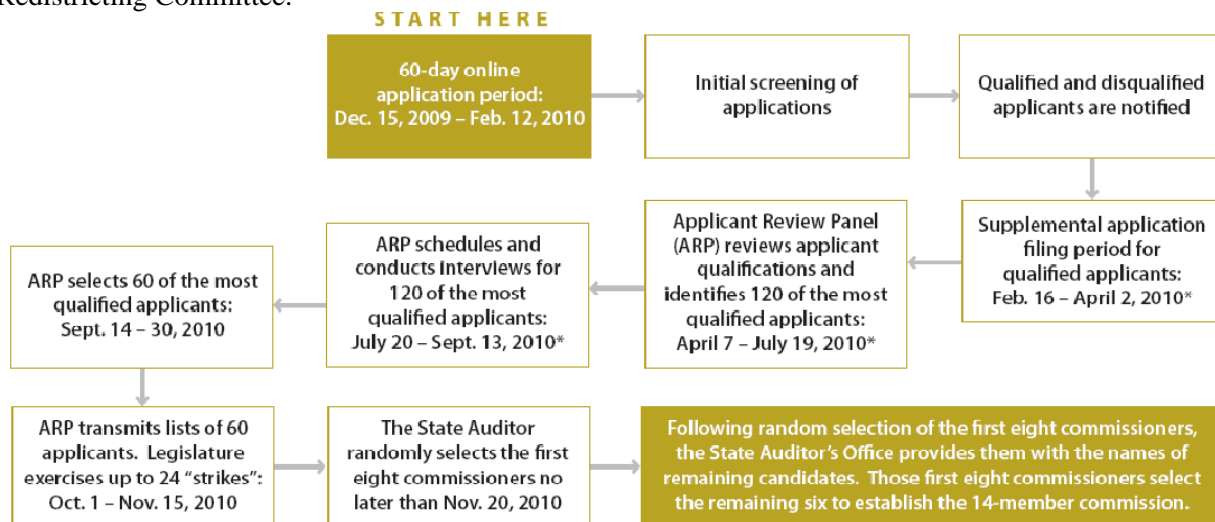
Redistricting Committee.

START HERE

60-day online application period: Dec. 15, 2009 – Feb. 12, 2010

Initial screening of applications

Qualified and disqualified applicants are notified

Supplemental application filing period for qualified applicants: Feb. 16 – April 2, 2010*

Applicant Review Panel (ARP) reviews applicant qualifications and identifies 120 of the most qualified applicants: April 7 – July 19, 2010*

ARP schedules and conducts interviews for 120 of the most qualified applicants: July 20 – Sept. 13, 2010*

ARP selects 60 of the most qualified applicants: Sept. 14 – 30, 2010

ARP transmits lists of 60 applicants. Legislature exercises up to 24 "strikes": Oct. 1 – Nov. 15, 2010

The State Auditor randomly selects the first eight commissioners no later than Nov. 20, 2010

Following random selection of the first eight commissioners, the State Auditor's Office provides them with the names of remaining candidates. Those first eight commissioners select the remaining six to establish the 14-member commission.